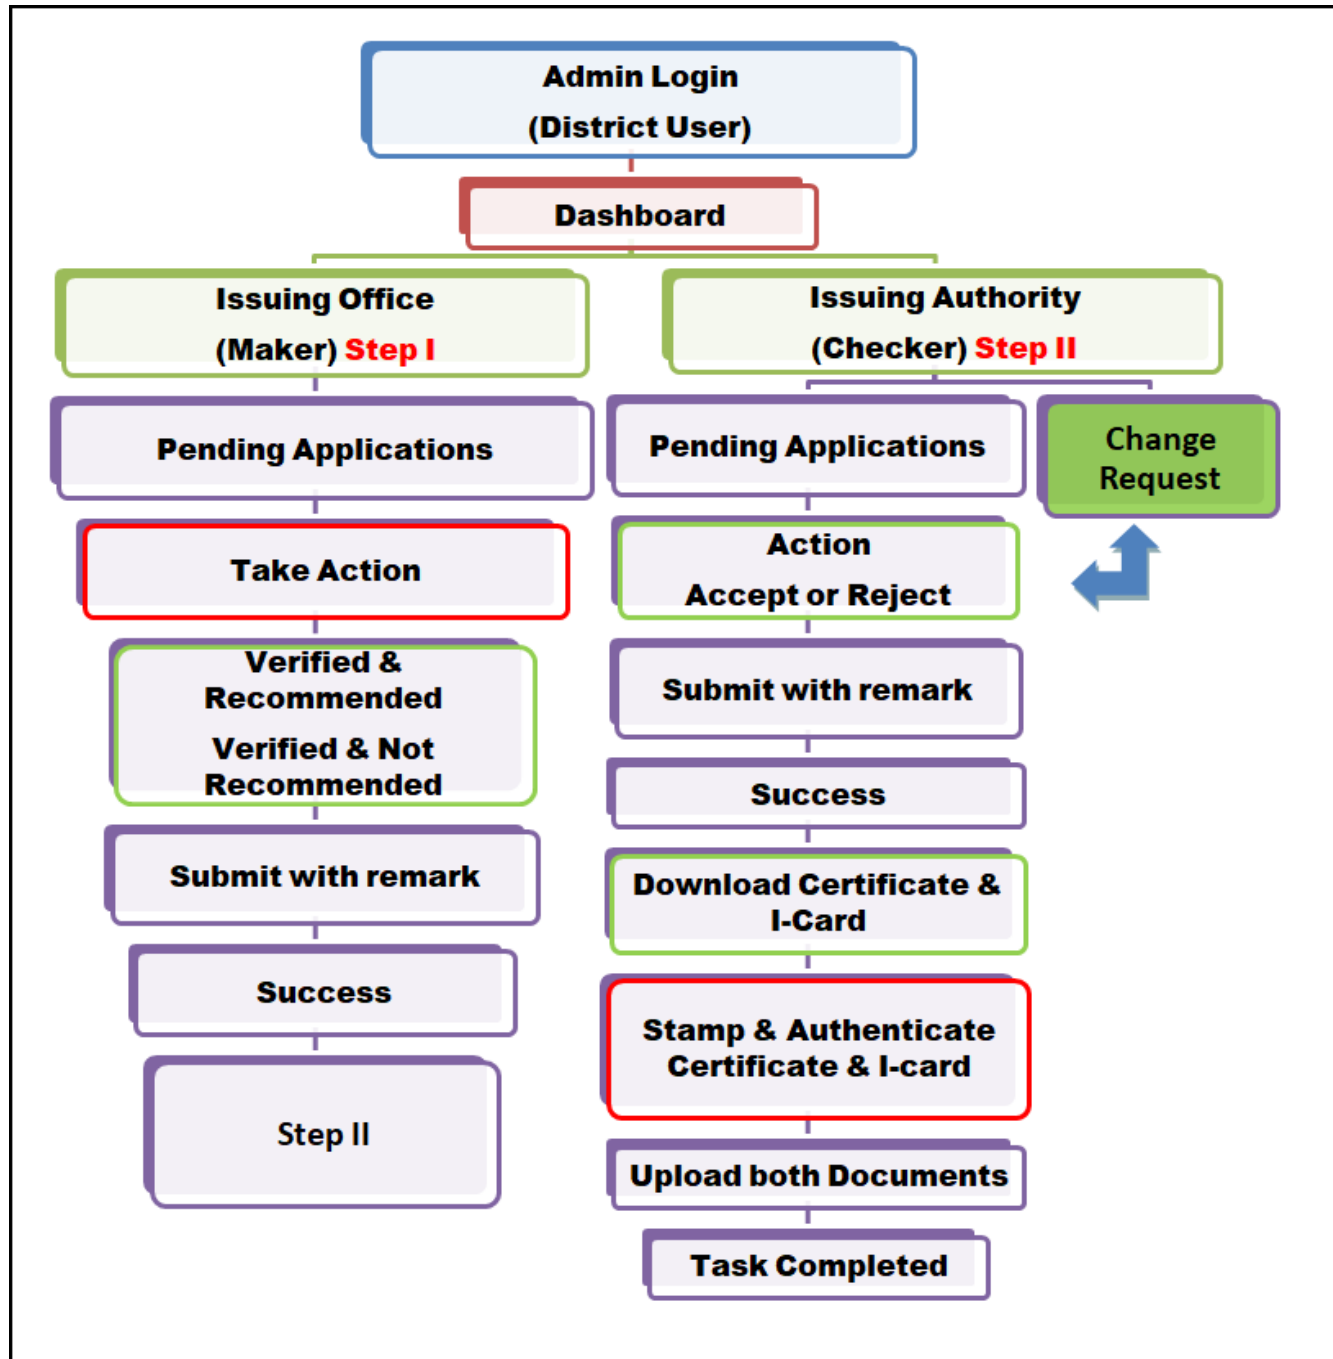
Admin Login
(District User)

Dashboard

Issuing Office
(Maker) Step I

Pending Applications

Take Action

Verified & Recommended
Verified & Not Recommended

Submit with remark

Success

Step II

Issuing Authority
(Checker) Step II

Pending Applications

Change Request

Action
Accept or Reject

Submit with remark

Success

Download Certificate & I-Card

Stamp & Authenticate Certificate & I-card

Upload both Documents

Task Completed